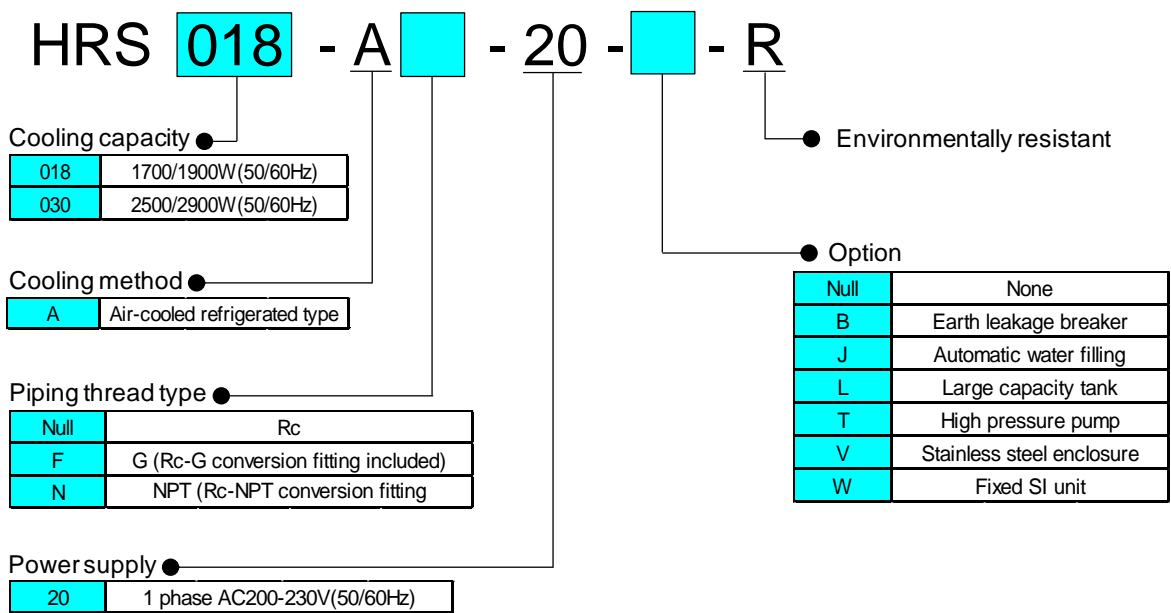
HRS 018 - A - 20 - - R

Cooling capacity

| 018 | 1700/1900W(50/60Hz) |
|---|---|
| 030 | 2500/2900W(50/60Hz) |

Cooling method

| A | Air-cooled refrigerated type |
|---|---|

Piping thread type

| Null | Rc |
|---|---|
| F | G (Rc-G conversion fitting included) |
| N | NPT (Rc-NPT conversion fitting |

Power supply

| 20 | 1 phase AC200-230V(50/60Hz) |
|---|---|

Environmentally resistant

Option

| Null | None |
|---|---|
| B | Earth leakage breaker |
| J | Automatic water filling |
| L | Large capacity tank |
| T | High pressure pump |
| V | Stainless steel enclosure |
| W | Fixed SI unit |